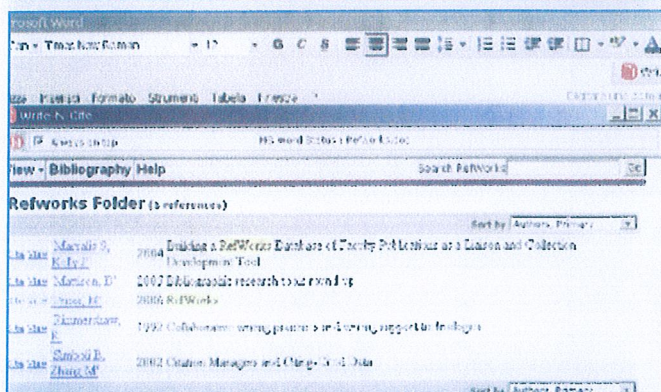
rosoft Word

Times New Roman 12 G C S

zza Tabella Finestra ?

Write-N-Cite

MS Word Status: Refworks

View - Bibliography Help Search RefWorks Go

Refworks Folder (5 references)

Sort by Authors, Primary

Cite Mattais S, Kelly J 2004 Building a RefWorks Database of Faculty Publications as a Liaison and Collection Development Tool

Cite Martucci, D 2003 Bibliographic research to a new step

Cite Pinto, M 2006 RefWorks

Cite Zimmerman, E 1992 Collaborative writing practices and writing support technologies

Cite Smiraglia B, Zhang M 2002 Citation Managers and Change Data

Sort by Authors, Primary